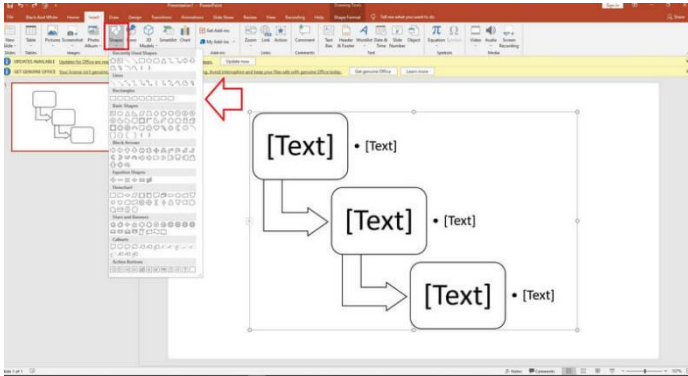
Presentation1 - PowerPoint

File Black And White Home Insert Draw Design Transitions Animations Slide Show Review View Recording Help Shape Format Tell me what you want to do

New Slide Table Pictures Screenshot Photo Album Shapes Icons 3D Models SmartArt Chart Get Add-ins My Add-ins Zoom Link Action Comment Text Box Header & Footer WordArt Date & Time Slide Number Object Equation Symbol Video Audio Screen Recording

Slides Tables Images Add-ins Links Comments Text Symbols Media

UPDATES AVAILABLE Updates for Office are ready to be installed Update now

GET GENUINE OFFICE Your license isn't genuine Get genuine Office Learn more

Recently Used Shapes
Lines
Rectangles
Basic Shapes
Block Arrows
Equation Shapes
Flowchart
Stars and Banners
Callouts
Action Buttons

[Text]
• [Text]
[Text]
• [Text]
[Text]
• [Text]

Slide 1 of 1
Notes Comments